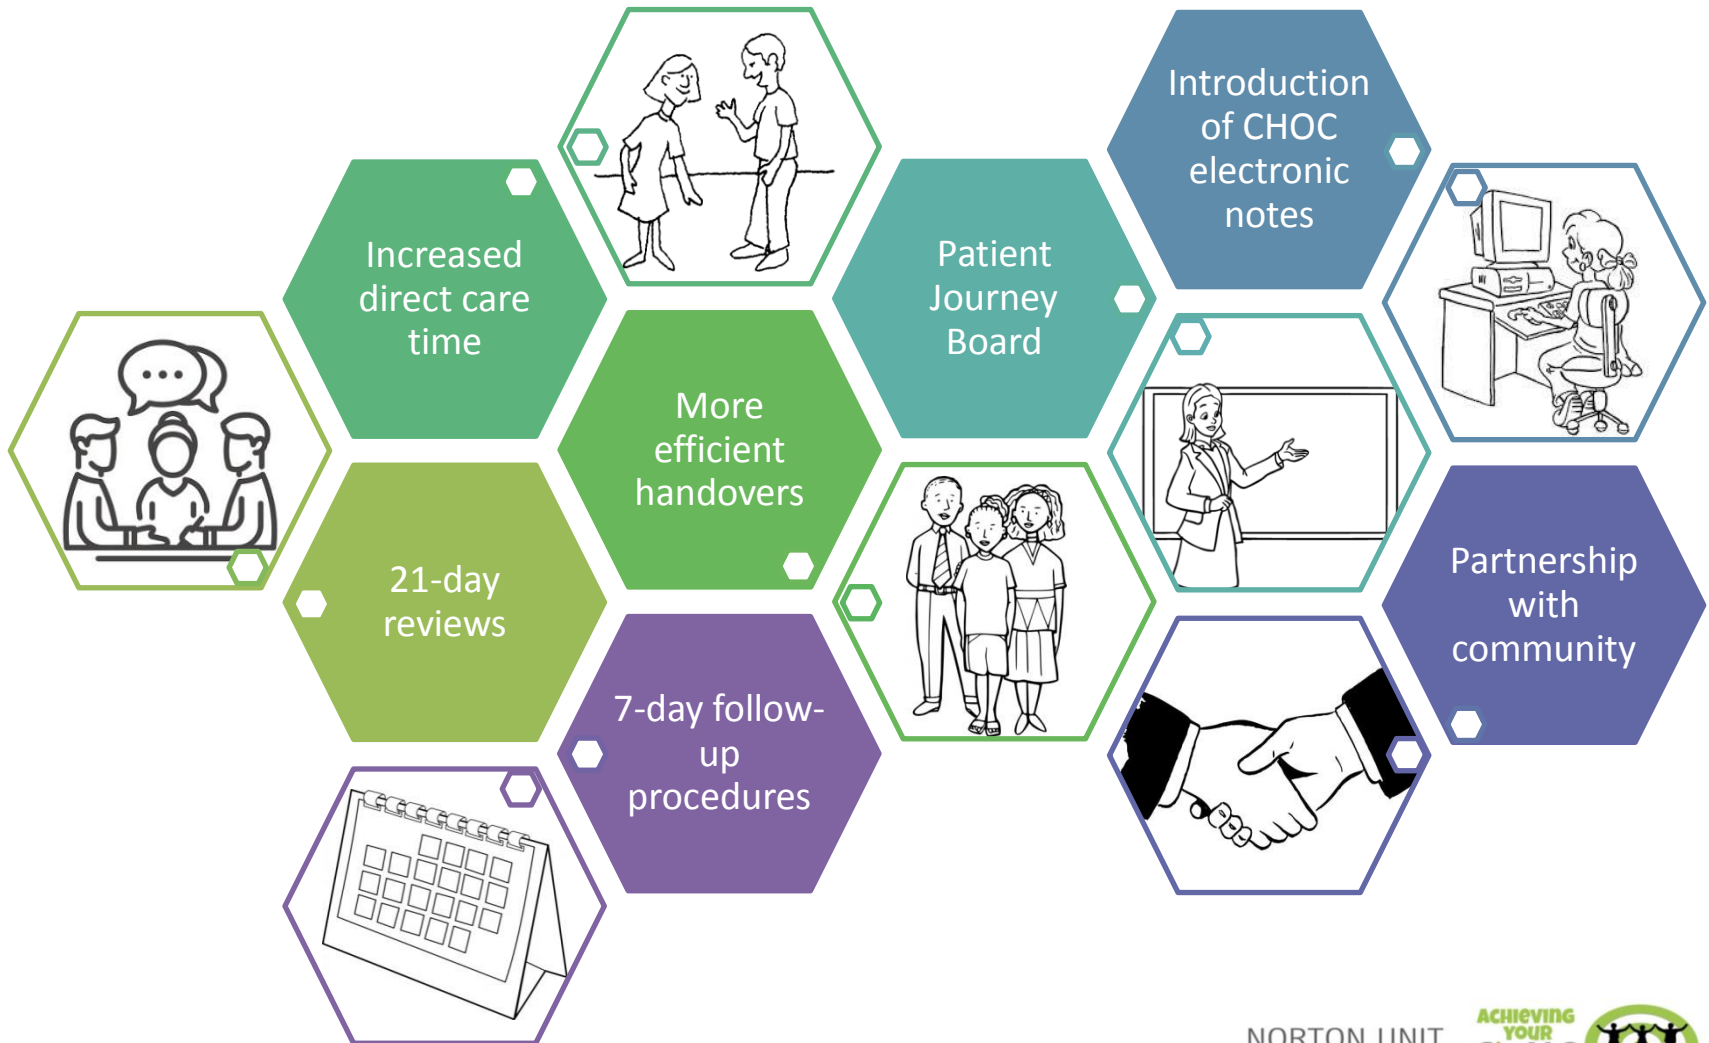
Increased direct care time

More efficient handovers

21-day reviews

7-day follow-up procedures

Patient Journey Board

Introduction of CHOC electronic notes

Partnership with community

NORTON UNIT

ACHIEVING YOUR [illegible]